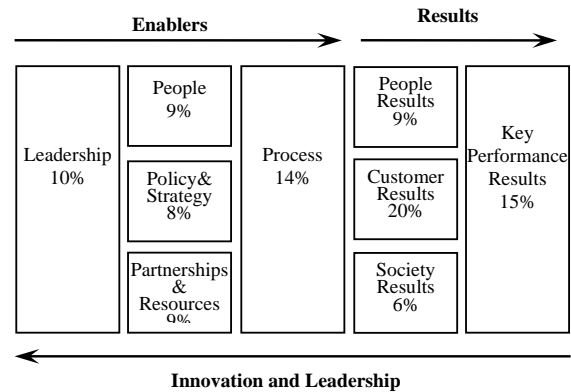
Enablers

Results

Leadership
10%

People
9%

Policy&
Strategy
8%

Partnerships
&
Resources
9%

Process
14%

People
Results
9%

Customer
Results
20%

Society
Results
6%

Key
Performance
Results
15%

Innovation and Leadership